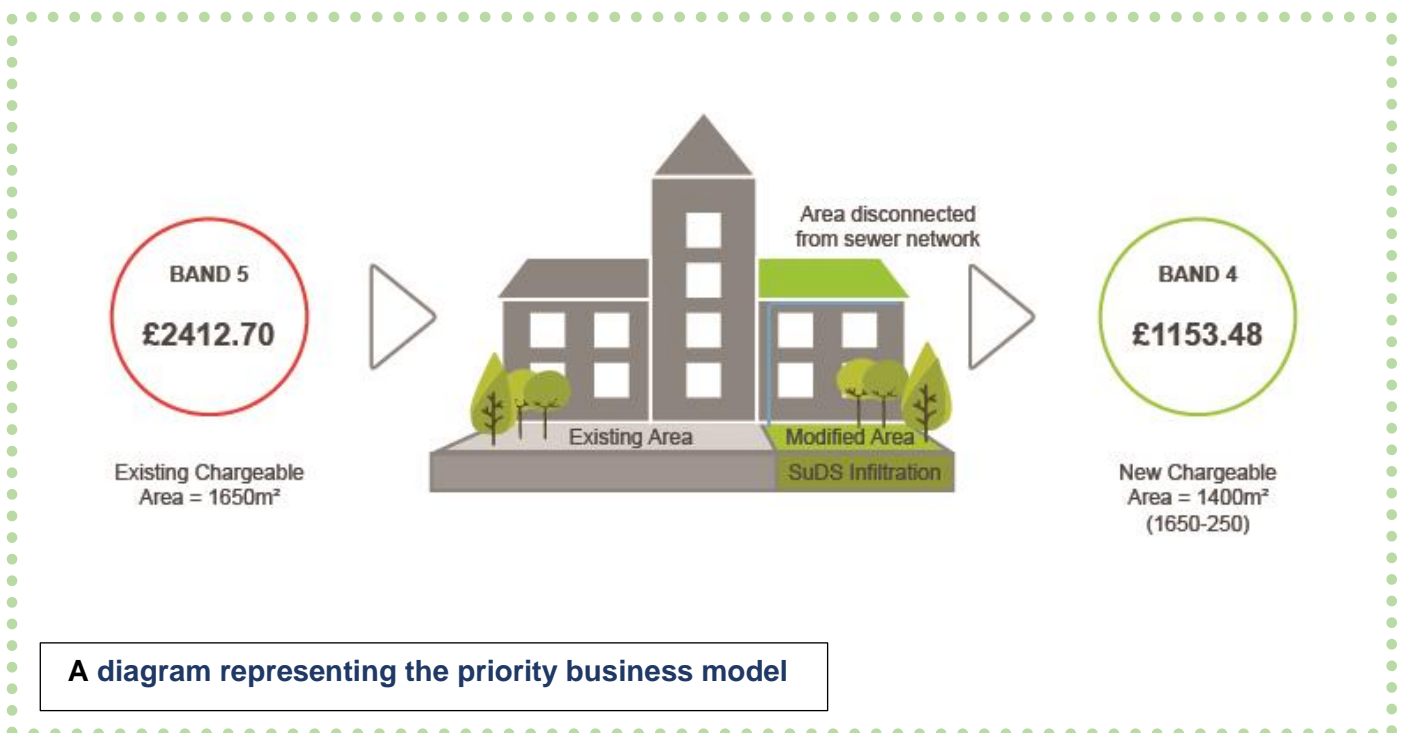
BAND 5

£2412.70

Existing Chargeable Area = 1650m²

Area disconnected from sewer network

Existing Area

Modified Area

SuDS Infiltration

BAND 4

£1153.48

New Chargeable Area = 1400m² (1650-250)

A diagram representing the priority business model